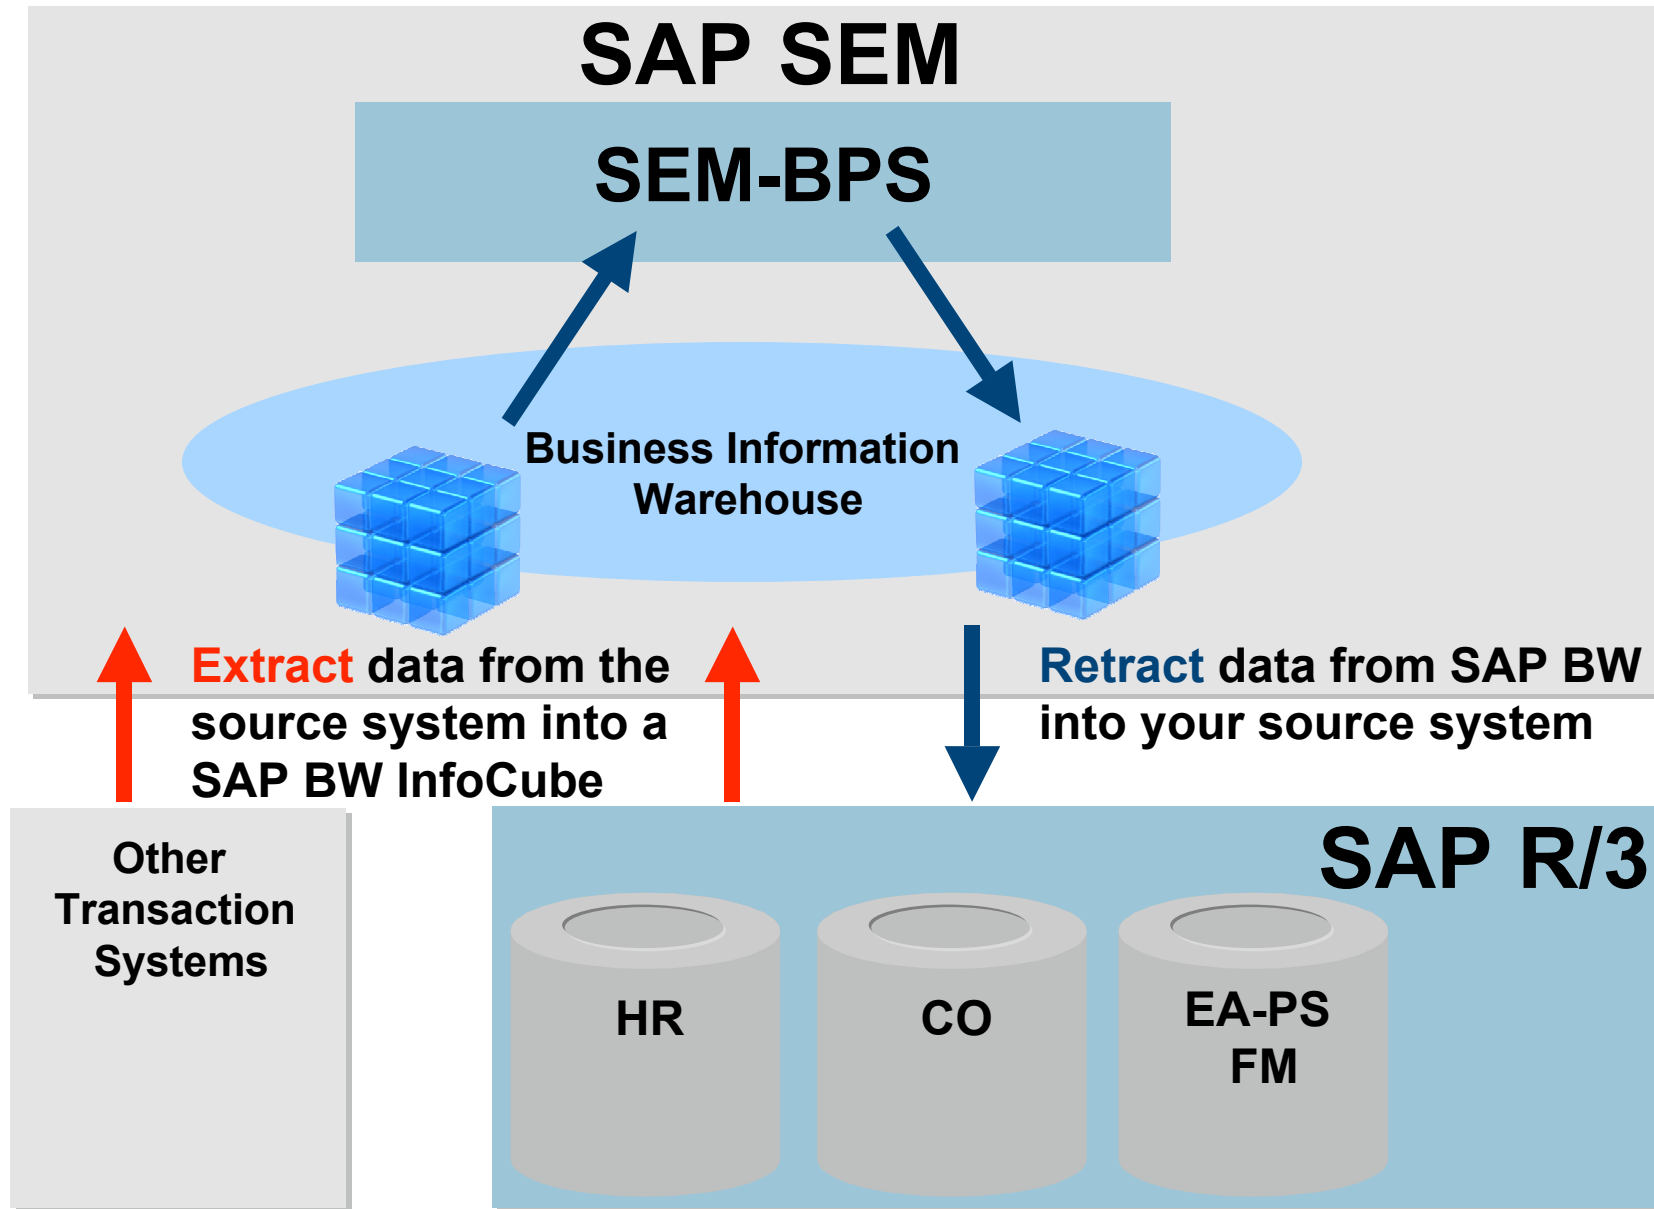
SAP SEM

SEM-BPS

Business Information Warehouse

Extract data from the source system into a SAP BW InfoCube

Retract data from SAP BW into your source system

Other Transaction Systems

SAP R/3

HR

CO

EA-PS FM